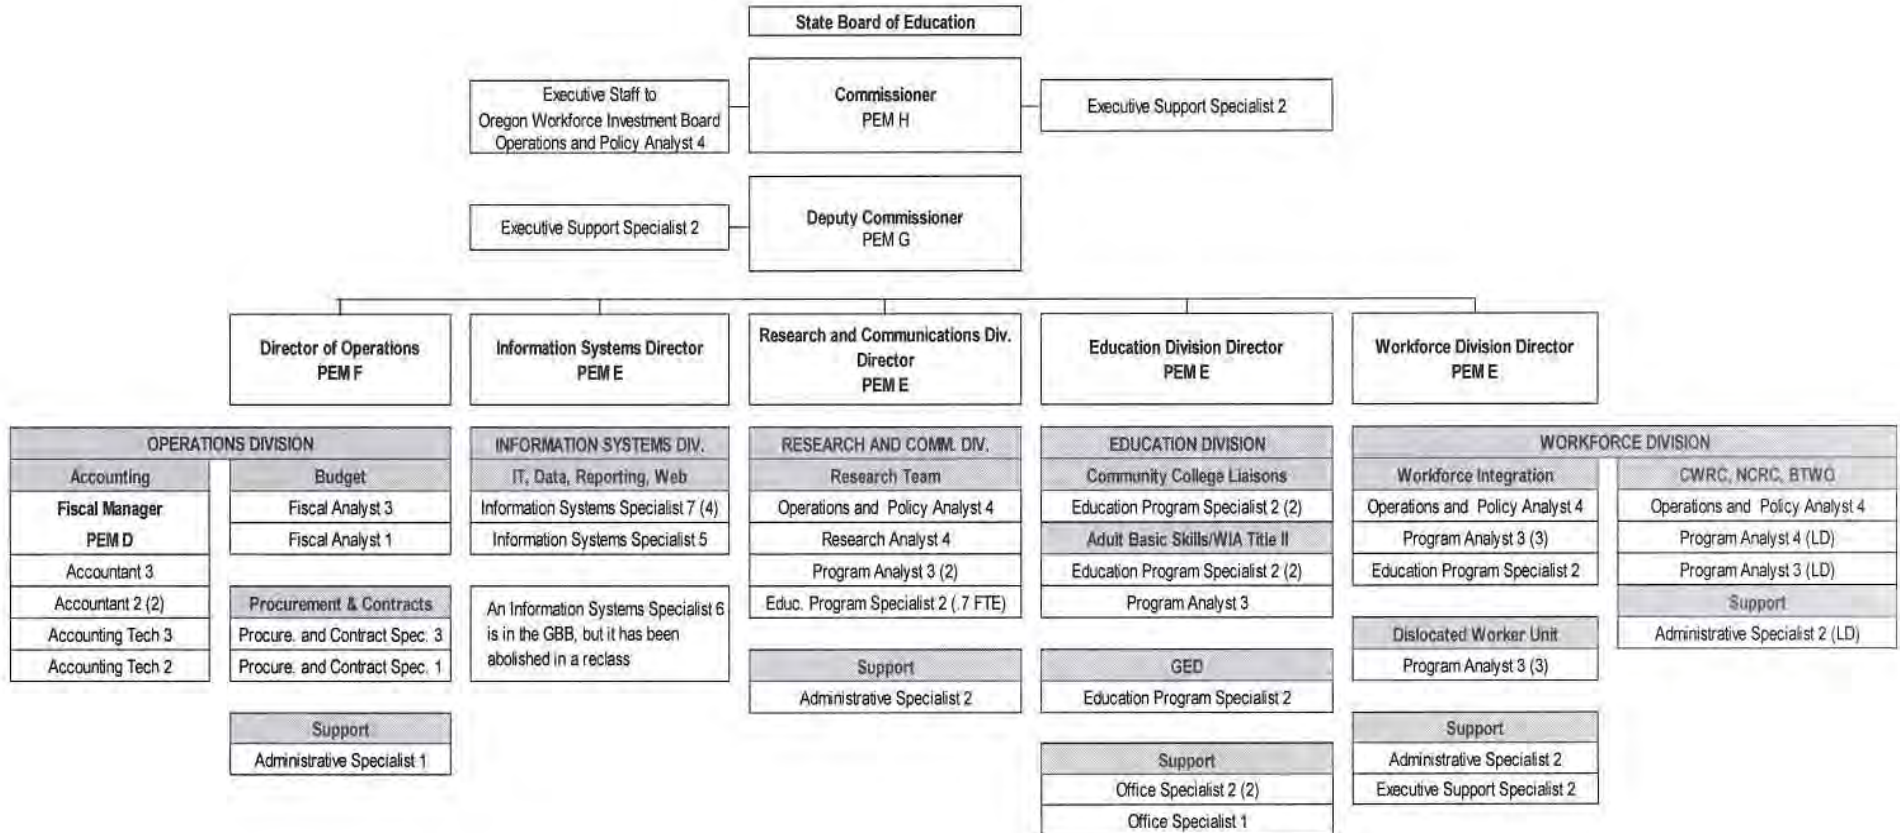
State Board of Education

Executive Staff to Oregon Workforce Investment Board Operations and Policy Analyst 4

Commissioner
PEM H

Executive Support Specialist 2

Executive Support Specialist 2

Deputy Commissioner
PEM G

Director of Operations
PEM F

Information Systems Director
PEM E

Research and Communications Div. Director
PEM E

Education Division Director
PEM E

Workforce Division Director
PEM E

OPERATIONS DIVISION

Accounting
Fiscal Manager
PEM D
Accountant 3
Accountant 2 (2)
Accounting Tech 3
Accounting Tech 2

Budget
Fiscal Analyst 3
Fiscal Analyst 1

Procurement & Contracts
Procure. and Contract Spec. 3
Procure. and Contract Spec. 1

Support
Administrative Specialist 1

INFORMATION SYSTEMS DIV.
IT, Data, Reporting, Web
Information Systems Specialist 7 (4)
Information Systems Specialist 5

An Information Systems Specialist 6 is in the GBB, but it has been abolished in a reclass

RESEARCH AND COMM. DIV.
Research Team
Operations and Policy Analyst 4
Research Analyst 4
Program Analyst 3 (2)
Educ. Program Specialist 2 (.7 FTE)

Support
Administrative Specialist 2

EDUCATION DIVISION
Community College Liaisons
Education Program Specialist 2 (2)
Adult Basic Skills/WIA Title II
Education Program Specialist 2 (2)
Program Analyst 3

GED
Education Program Specialist 2

Support
Office Specialist 2 (2)
Office Specialist 1

WORKFORCE DIVISION
Workforce Integration
Operations and Policy Analyst 4
Program Analyst 3 (3)
Education Program Specialist 2

Dislocated Worker Unit
Program Analyst 3 (3)

Support
Administrative Specialist 2
Executive Support Specialist 2

CWRC, NCRC, BTWO
Operations and Policy Analyst 4
Program Analyst 4 (LD)
Program Analyst 3 (LD)
Support
Administrative Specialist 2 (LD)